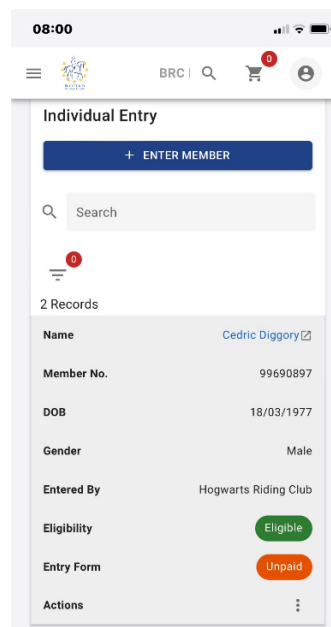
08:00

BRC

0

Individual Entry

+ ENTER MEMBER

Search

0

2 Records

| Name | Cedric Diggory |
|---|---|
| Member No. | 99690897 |
| DOB | 18/03/1977 |
| Gender | Male |
| Entered By | Hogwarts Riding Club |
| Eligibility | Eligible |
| Entry Form | Unpaid |
| Actions | |